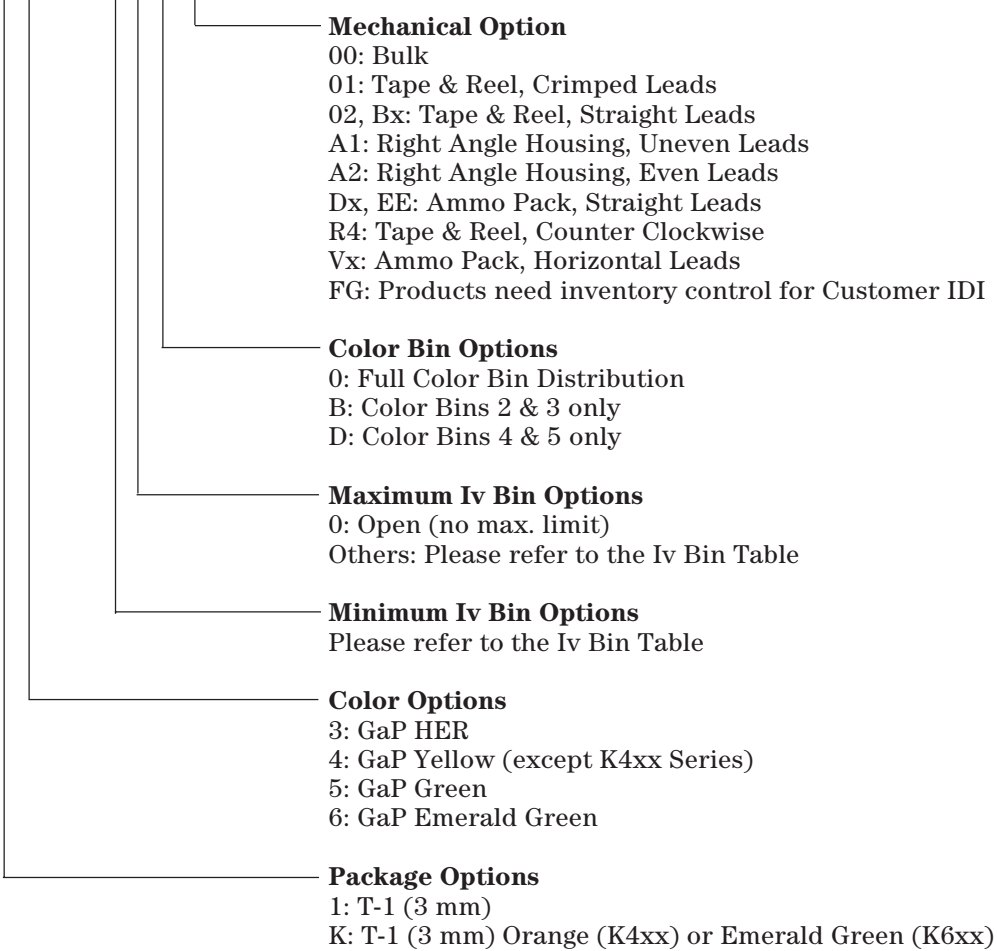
**Mechanical Option**
00: Bulk
01: Tape & Reel, Crimped Leads
02, Bx: Tape & Reel, Straight Leads
A1: Right Angle Housing, Uneven Leads
A2: Right Angle Housing, Even Leads
Dx, EE: Ammo Pack, Straight Leads
R4: Tape & Reel, Counter Clockwise
Vx: Ammo Pack, Horizontal Leads
FG: Products need inventory control for Customer IDI

**Color Bin Options**
0: Full Color Bin Distribution
B: Color Bins 2 & 3 only
D: Color Bins 4 & 5 only

**Maximum Iv Bin Options**
0: Open (no max. limit)
Others: Please refer to the Iv Bin Table

**Minimum Iv Bin Options**
Please refer to the Iv Bin Table

**Color Options**
3: GaP HER
4: GaP Yellow (except K4xx Series)
5: GaP Green
6: GaP Emerald Green

**Package Options**
1: T-1 (3 mm)
K: T-1 (3 mm) Orange (K4xx) or Emerald Green (K6xx)